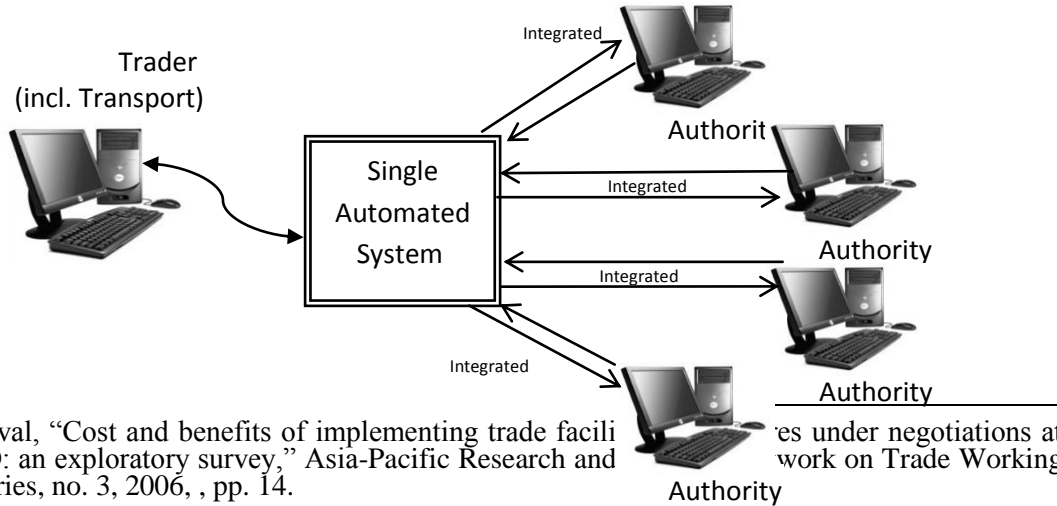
Trader
(incl. Transport)

Single
Automated
System

Integrated

Authorit

Integrated

Authority

Integrated

Authority

Integrated

Authority

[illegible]val, "Cost and benefits of implementing trade facili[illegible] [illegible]es under negotiations at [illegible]: an exploratory survey," Asia-Pacific Research and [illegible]work on Trade Working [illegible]ries, no. 3, 2006, , pp. 14.